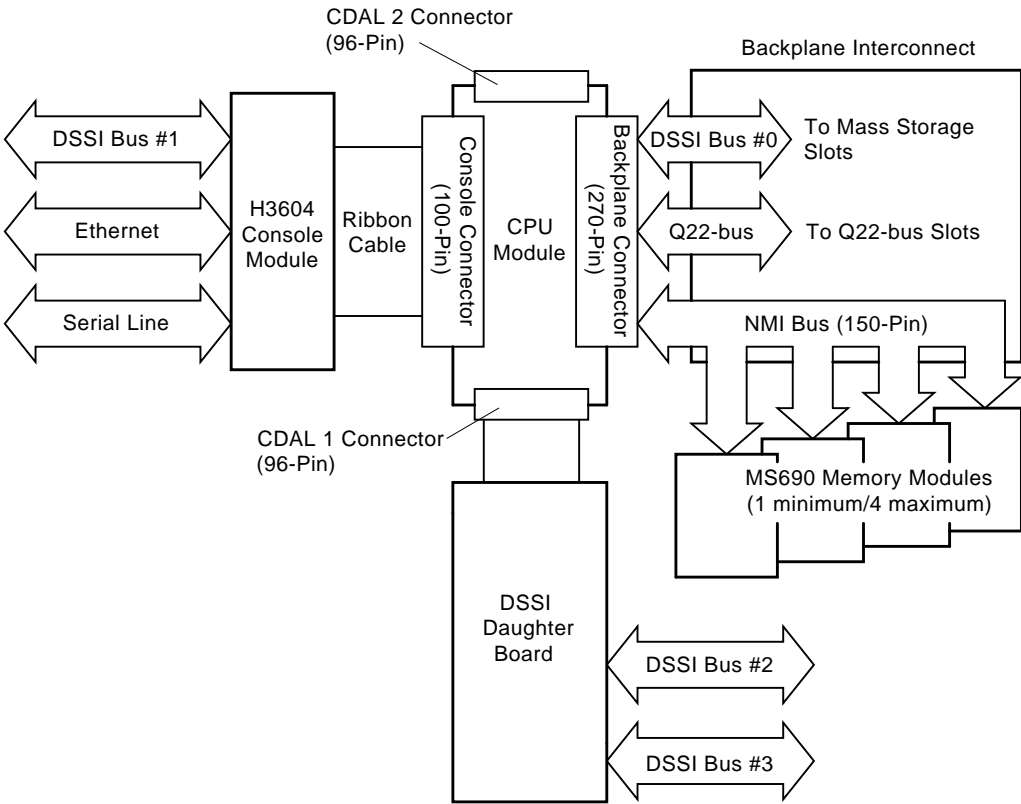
CDAL 2 Connector
(96-Pin)

Backplane Interconnect

DSSI Bus #1

Ethernet

Serial Line

H3604
Console
Module

Ribbon
Cable

Console Connector
(100-Pin)

CPU
Module

Backplane Connector
(270-Pin)

DSSI Bus #0

To Mass Storage
Slots

Q22-bus

To Q22-bus Slots

NMI Bus (150-Pin)

CDAL 1 Connector
(96-Pin)

MS690 Memory Modules
(1 minimum/4 maximum)

DSSI
Daughter
Board

DSSI Bus #2

DSSI Bus #3